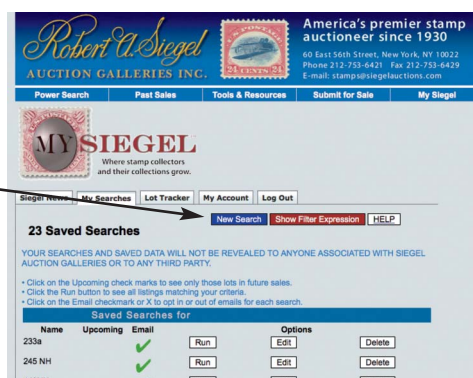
Robert A. Siegel
AUCTION GALLERIES INC.

America's premier stamp auctioneer since 1930
60 East 56th Street, New York, NY 10022
Phone 212-753-6421 Fax 212-753-6429
E-mail: stamps@siegelauctions.com

Power Search | Past Sales | Tools & Resources | Submit for Sale | My Siegel

MY SIEGEL
Where stamp collectors and their collections grow.

Siegel News | My Searches | Lot Tracker | My Account | Log Out

New Search | Show Filter Expression | HELP

23 Saved Searches

YOUR SEARCHES AND SAVED DATA WILL NOT BE REVEALED TO ANYONE ASSOCIATED WITH SIEGEL AUCTION GALLERIES OR TO ANY THIRD PARTY.

• Click on the Upcoming check marks to see only those lots in future sales.
• Click the Run button to see all listings matching your criteria.
• Click on the Email checkmark or X to opt in or out of emails for each search.

Saved Searches for

| Name | Upcoming | Email | Options | | |
|---|---|---|---|---|---|
| 233a | | ✔ | Run | Edit | Delete |
| 245 NH | | ✔ | Run | Edit | Delete |